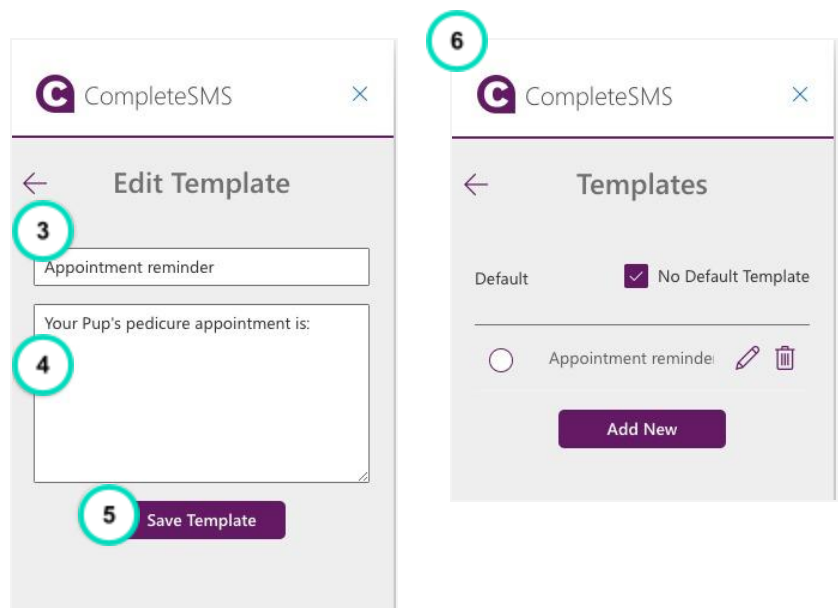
CompleteSMS ×

← Edit Template

3

Appointment reminder

Your Pup's pedicure appointment is:

4

5 Save Template

6

CompleteSMS ×

← Templates

Default

No Default Template

Appointment reminde

Add New